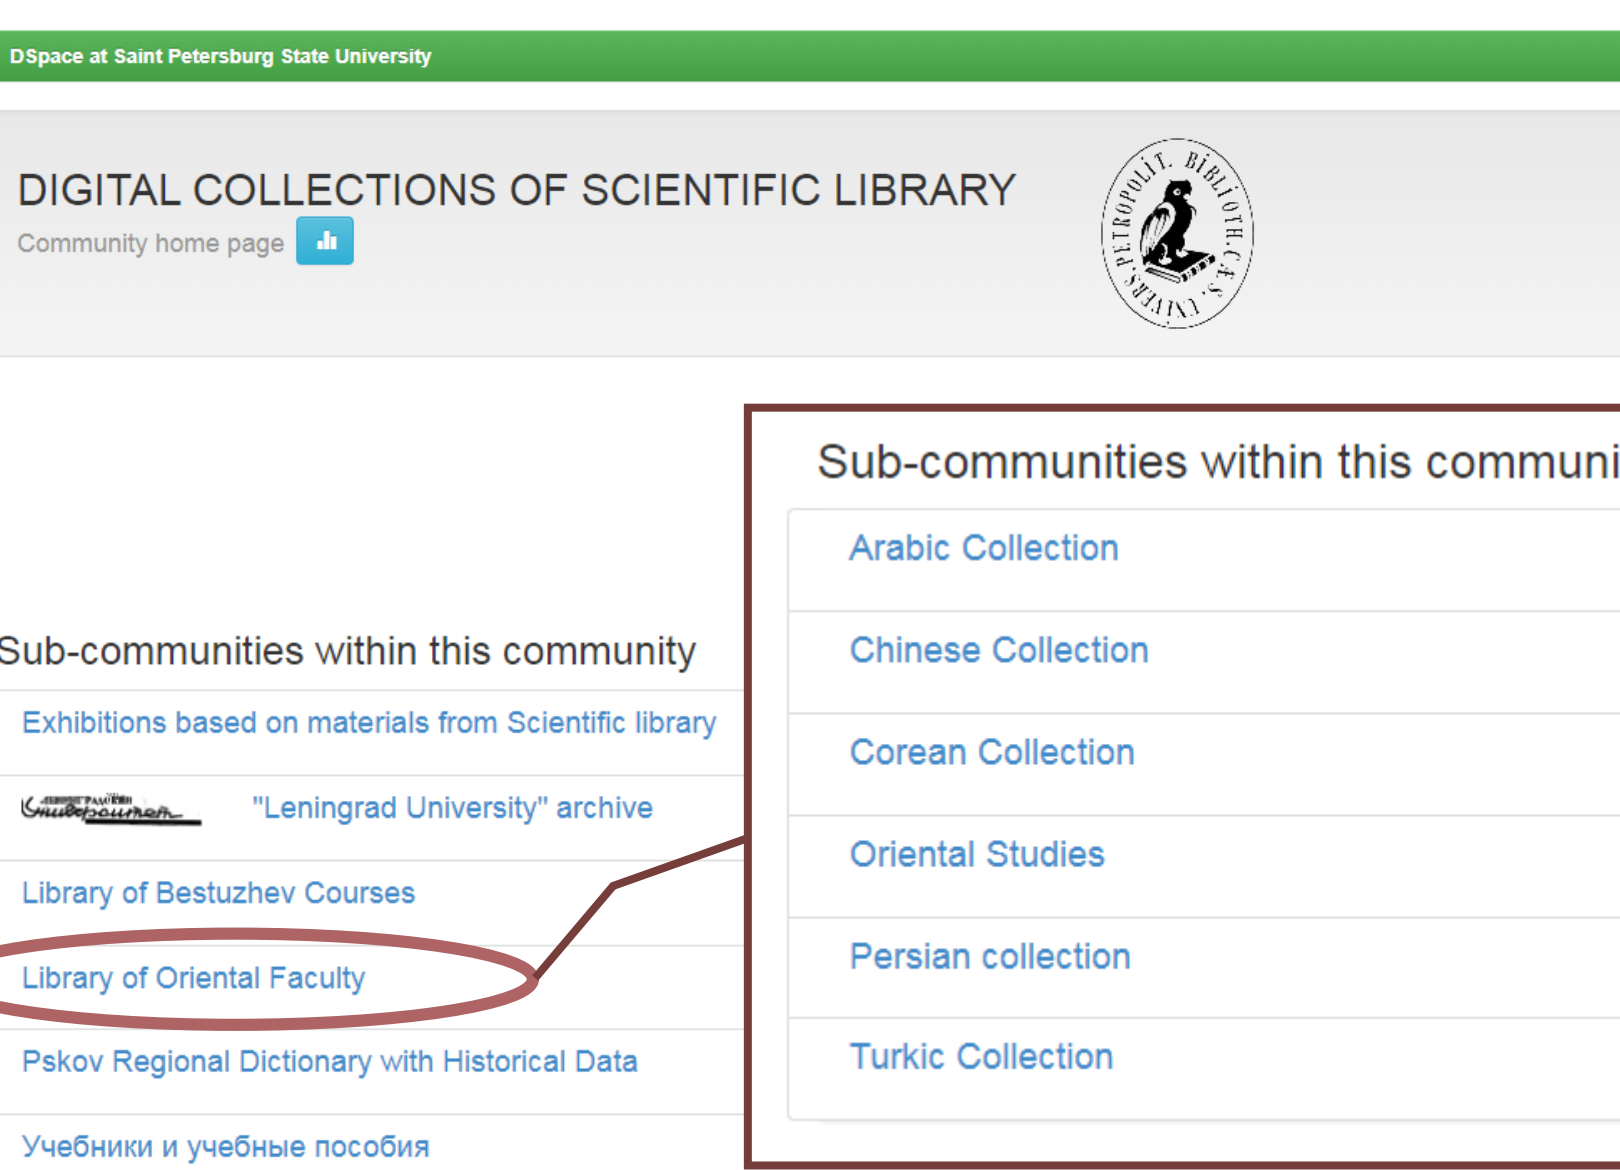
DSpace at Saint Petersburg State University

DIGITAL COLLECTIONS OF SCIENTIFIC LIBRARY

Community home page

PETROPOLIT. BIBLIOTH. C.A.S. UNIVERS.

Sub-communities within this communi

Arabic Collection

Chinese Collection

Corean Collection

Oriental Studies

Persian collection

Turkic Collection

Sub-communities within this community

Exhibitions based on materials from Scientific library

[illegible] "Leningrad University" archive

Library of Bestuzhev Courses

Library of Oriental Faculty

Pskov Regional Dictionary with Historical Data

Учебники и учебные пособия